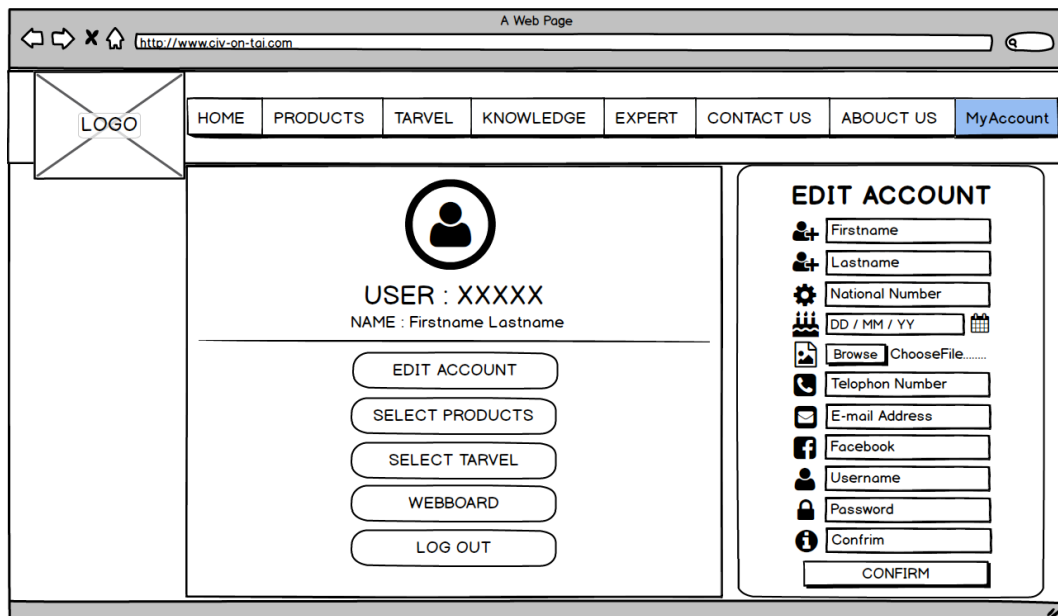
A Web Page

http://www.civ-on-tai.com

LOGO

HOME | PRODUCTS | TARVEL | KNOWLEDGE | EXPERT | CONTACT US | ABOUT US | MyAccount

USER : XXXXX

NAME : Firstname Lastname

EDIT ACCOUNT

SELECT PRODUCTS

SELECT TARVEL

WEBBOARD

LOG OUT

EDIT ACCOUNT

Firstname

Lastname

National Number

DD / MM / YY

Browse ChooseFile........

Telophon Number

E-mail Address

Facebook

Username

Password

Confrim

CONFIRM